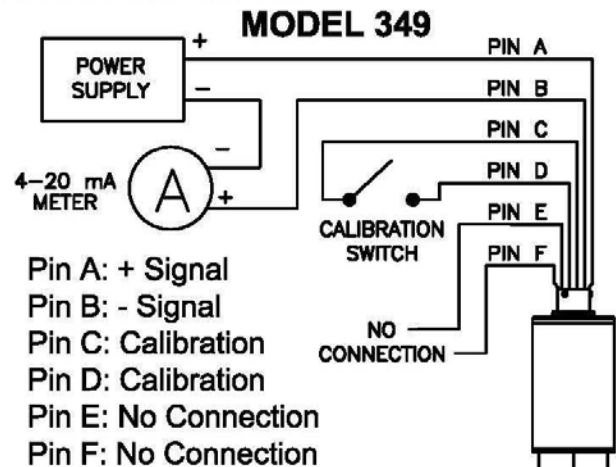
MODEL 349

POWER SUPPLY
+
−
PIN A
PIN B
PIN C
PIN D
PIN E
PIN F
−
4−20 mA METER
A
+
CALIBRATION SWITCH
NO CONNECTION

Pin A: + Signal
Pin B: - Signal
Pin C: Calibration
Pin D: Calibration
Pin E: No Connection
Pin F: No Connection